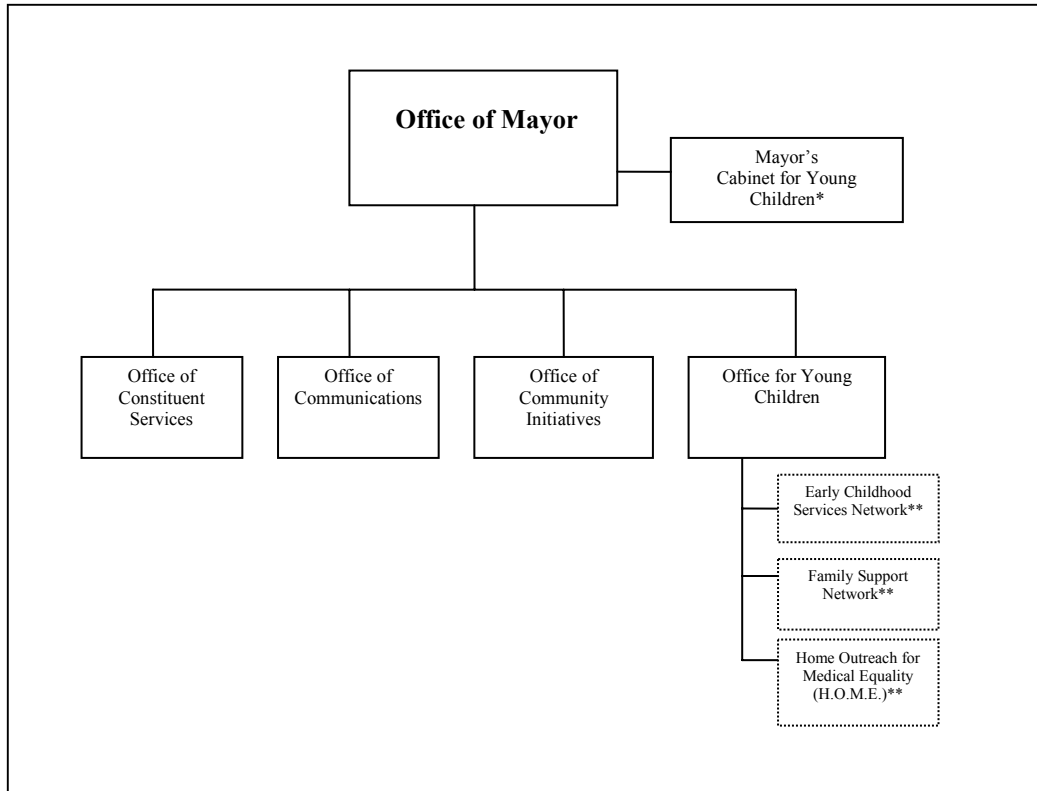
Office of Mayor

Mayor's Cabinet for Young Children*

Office of Constituent Services

Office of Communications

Office of Community Initiatives

Office for Young Children

Early Childhood Services Network**

Family Support Network**

Home Outreach for Medical Equality (H.O.M.E.)**